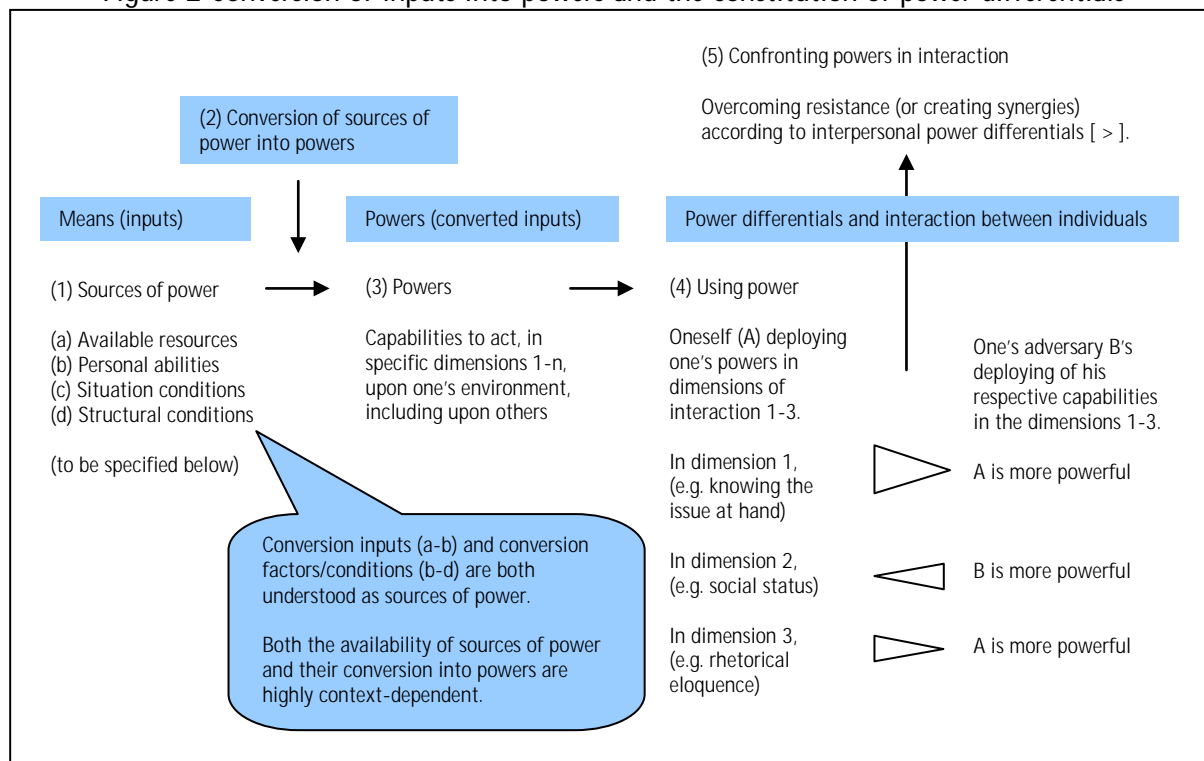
Figure 2 Conversion of inputs into powers and the constitution of power differentials

(5) Confronting powers in interaction

Overcoming resistance (or creating synergies) according to interpersonal power differentials [ > ].

(2) Conversion of sources of power into powers

Means (inputs)

Powers (converted inputs)

Power differentials and interaction between individuals

(1) Sources of power

(a) Available resources
(b) Personal abilities
(c) Situation conditions
(d) Structural conditions

(to be specified below)

(3) Powers

Capabilities to act, in specific dimensions 1-n, upon one's environment, including upon others

(4) Using power

Oneself (A) deploying one's powers in dimensions of interaction 1-3.

One's adversary B's deploying of his respective capabilities in the dimensions 1-3.

In dimension 1, (e.g. knowing the issue at hand)

A is more powerful

In dimension 2, (e.g. social status)

B is more powerful

In dimension 3, (e.g. rhetorical eloquence)

A is more powerful

Conversion inputs (a-b) and conversion factors/conditions (b-d) are both understood as sources of power.

Both the availability of sources of power and their conversion into powers are highly context-dependent.